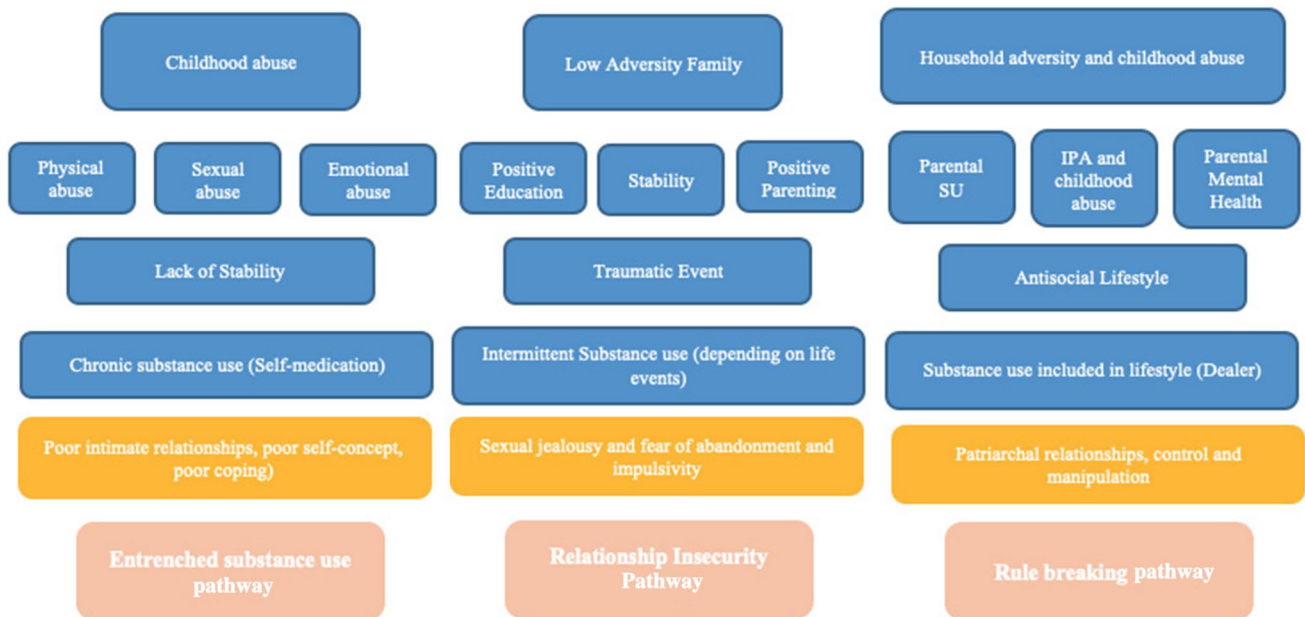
Childhood abuse

Physical abuse

Sexual abuse

Emotional abuse

Lack of Stability

Chronic substance use (Self-medication)

Poor intimate relationships, poor self-concept, poor coping)

Entrenched substance use pathway

Low Adversity Family

Positive Education

Stability

Positive Parenting

Traumatic Event

Intermittent Substance use (depending on life events)

Sexual jealousy and fear of abandonment and impulsivity

Relationship Insecurity Pathway

Household adversity and childhood abuse

Parental SU

IPA and childhood abuse

Parental Mental Health

Antisocial Lifestyle

Substance use included in lifestyle (Dealer)

Patriarchal relationships, control and manipulation

Rule breaking pathway